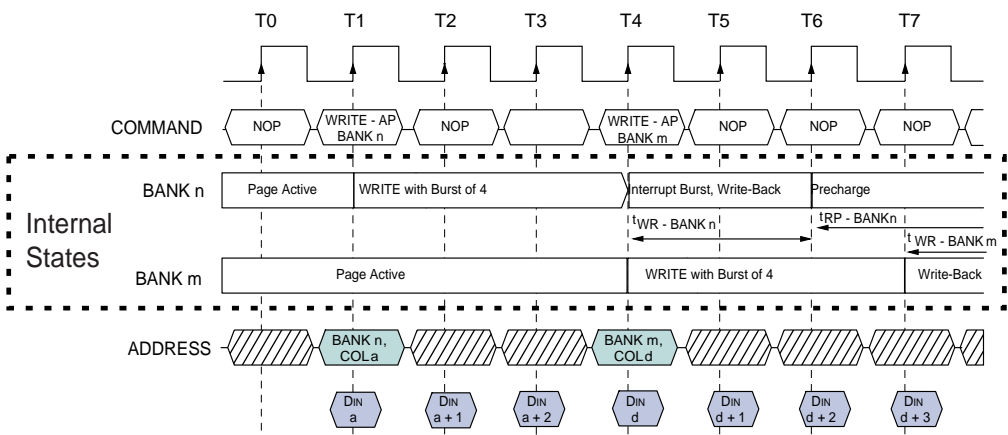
T0 T1 T2 T3 T4 T5 T6 T7

COMMAND NOP WRITE - AP BANK n NOP WRITE - AP BANK m NOP NOP NOP

Internal States

BANK n Page Active WRITE with Burst of 4 Interrupt Burst, Write-Back Precharge

$t_{WR}$ - BANK n $t_{RP}$ - BANKn $t_{WR}$ - BANK m

BANK m Page Active WRITE with Burst of 4 Write-Back

ADDRESS BANK n, COL a BANK m, COL d

$D_{IN}$ a $D_{IN}$ a + 1 $D_{IN}$ a + 2 $D_{IN}$ d $D_{IN}$ d + 1 $D_{IN}$ d + 2 $D_{IN}$ d + 3